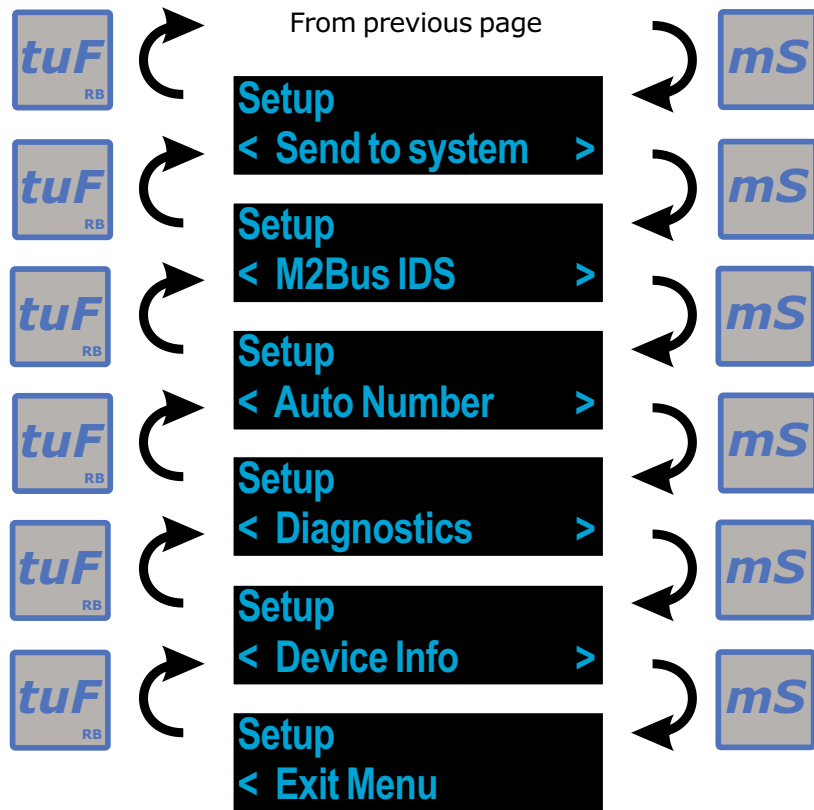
tuF
RB

From previous page

mS

Setup
< Send to system >

tuF
RB

mS

Setup
< M2Bus IDS >

tuF
RB

mS

Setup
< Auto Number >

tuF
RB

mS

Setup
< Diagnostics >

tuF
RB

mS

Setup
< Device Info >

tuF
RB

mS

Setup
< Exit Menu